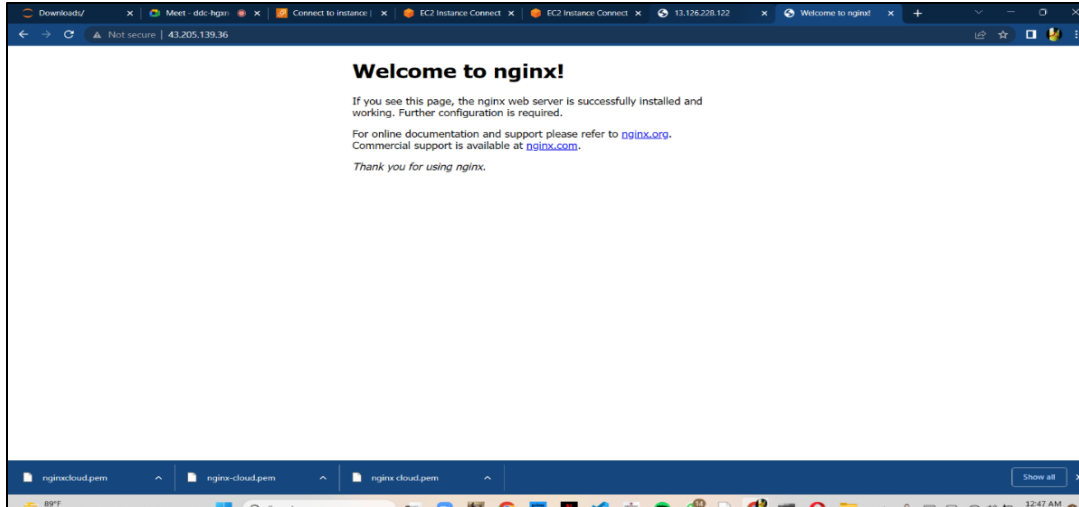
Downloads/
Meet - ddc-hgxn
Connect to instance |
EC2 Instance Connect
EC2 Instance Connect
13.126.228.122
Welcome to nginx!
Not secure | 43.205.139.36

Welcome to nginx!

If you see this page, the nginx web server is successfully installed and working. Further configuration is required.

For online documentation and support please refer to nginx.org. Commercial support is available at nginx.com.

Thank you for using nginx.

nginxcloud.pem
nginx-cloud.pem
nginx cloud.pem
Show all
89°F
12:47 AM